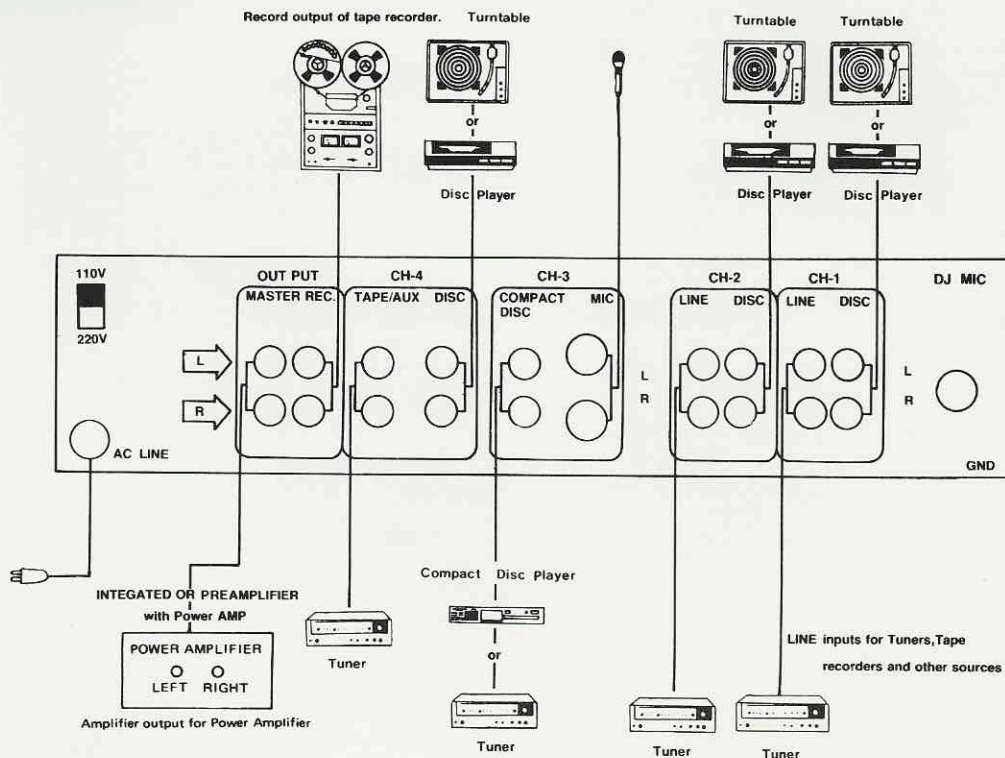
Record output of tape recorder.

Turntable
or
Disc Player

Turntable
or
Disc Player

Turntable
or
Disc Player

110V
220V

L
R

AC LINE

OUT PUT
MASTER REC.

CH-4
TAPE/AUX DISC

CH-3
COMPACT DISC MIC

L
R

CH-2
LINE DISC

CH-1
LINE DISC

L
R

DJ MIC

GND

INTEGATED OR PREAMPLIFIER
with Power AMP

POWER AMPLIFIER
LEFT RIGHT

Amplifier output for Power Amplifier

Tuner

Compact Disc Player
or
Tuner

Tuner

Tuner

LINE inputs for Tuners,Tape recorders and other sources